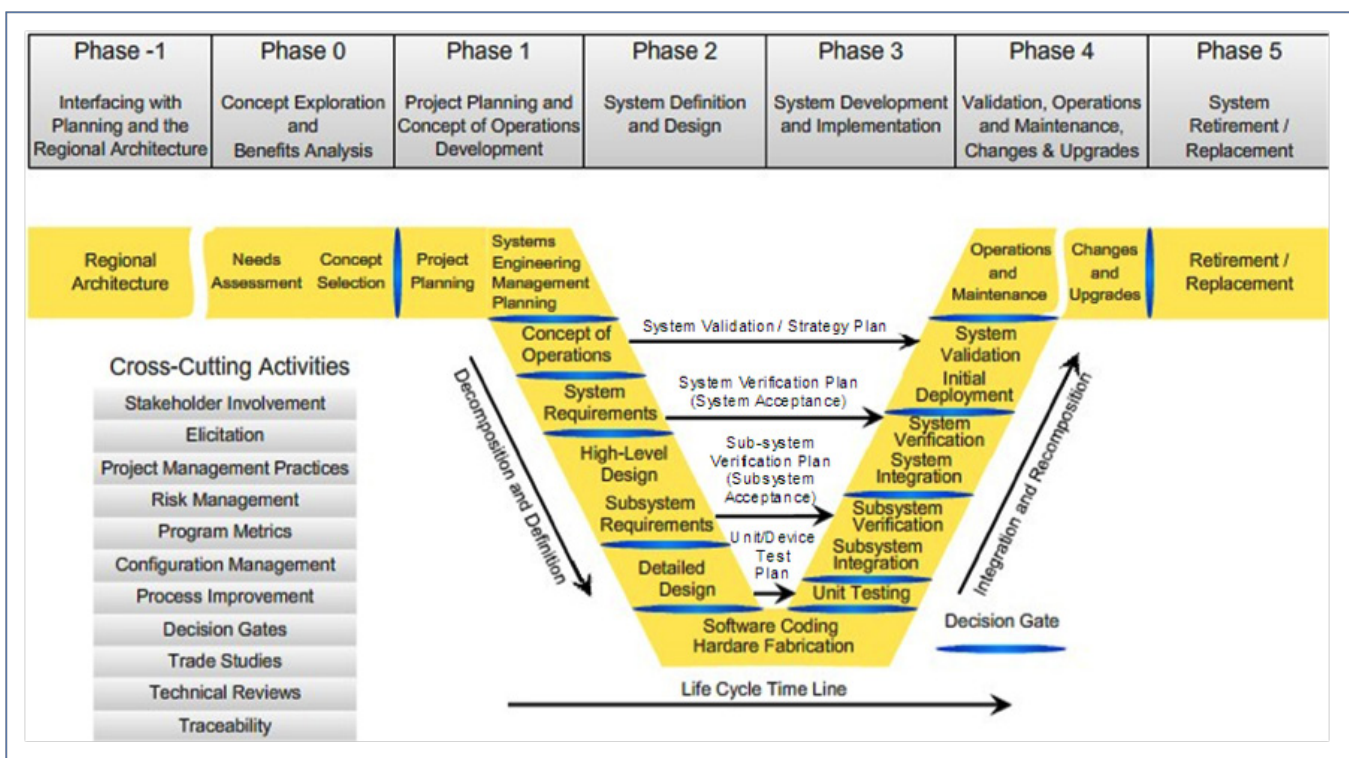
| Phase -1 | Phase 0 | Phase 1 | Phase 2 | Phase 3 | Phase 4 | Phase 5 |
|---|---|---|---|---|---|---|
| Interfacing with Planning and the Regional Architecture | Concept Exploration and Benefits Analysis | Project Planning and Concept of Operations Development | System Definition and Design | System Development and Implementation | Validation, Operations and Maintenance, Changes & Upgrades | System Retirement / Replacement |

Regional Architecture

Needs Assessment

Concept Selection

Project Planning

Systems Engineering Management Planning

Operations and Maintenance

Changes and Upgrades

Retirement / Replacement

Cross-Cutting Activities

Stakeholder Involvement

Elicitation

Project Management Practices

Risk Management

Program Metrics

Configuration Management

Process Improvement

Decision Gates

Trade Studies

Technical Reviews

Traceability

Decomposition and Definition

Concept of Operations

System Validation / Strategy Plan

System Validation

System Requirements

System Verification Plan (System Acceptance)

Initial Deployment

High-Level Design

Sub-system Verifcation Plan (Subsystem Acceptance)

System Verification

System Integration

Subsystem Requirements

Subsystem Verification

Unit/Device Test Plan

Subsystem Integration

Detailed Design

Unit Testing

Software Coding Hardare Fabrication

Integration and Recomposition

Decision Gate

Life Cycle Time Line